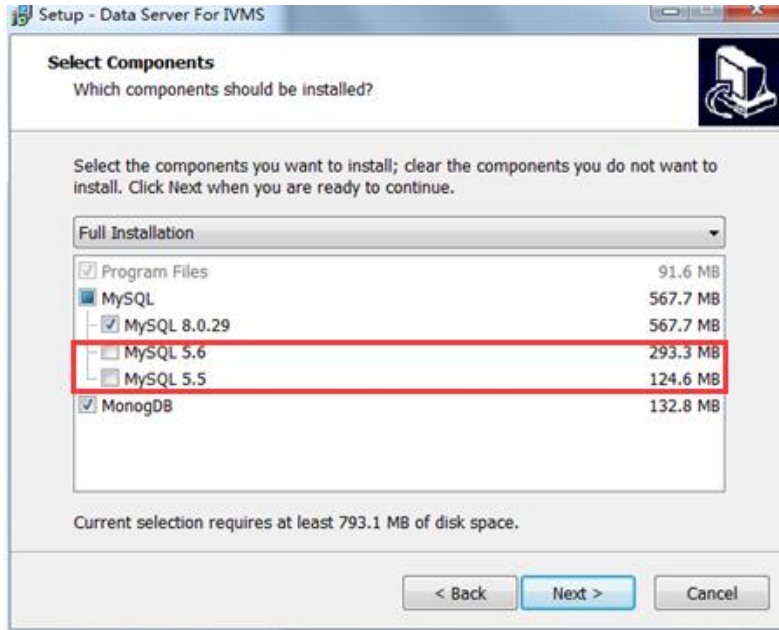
Setup - Data Server For IVMS

Select Components
Which components should be installed?

Select the components you want to install; clear the components you do not want to install. Click Next when you are ready to continue.

Full Installation

| | |
|---|---|
| Program Files | 91.6 MB |
| MySQL | 567.7 MB |
| MySQL 8.0.29 | 567.7 MB |
| MySQL 5.6 | 293.3 MB |
| MySQL 5.5 | 124.6 MB |
| MonogDB | 132.8 MB |

Current selection requires at least 793.1 MB of disk space.

< Back Next > Cancel